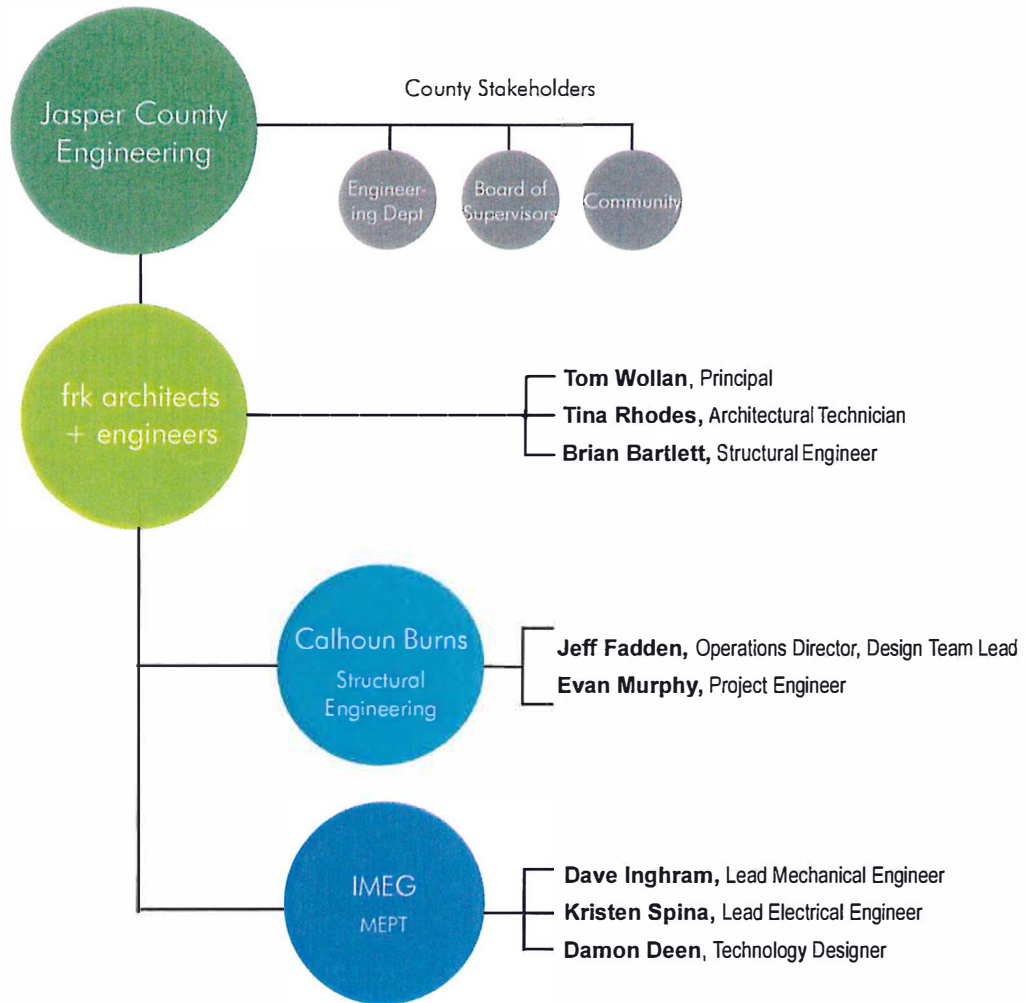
Jasper County Engineering

County Stakeholders

Engineering Dept

Board of Supervisors

Community

frk architects + engineers

**Tom Wollan**, Principal
**Tina Rhodes,** Architectural Technician
**Brian Bartlett,** Structural Engineer

Calhoun Burns
Structural Engineering

**Jeff Fadden,** Operations Director, Design Team Lead
**Evan Murphy,** Project Engineer

IMEG
MEPT

**Dave Inghram,** Lead Mechanical Engineer
**Kristen Spina,** Lead Electrical Engineer
**Damon Deen**, Technology Designer